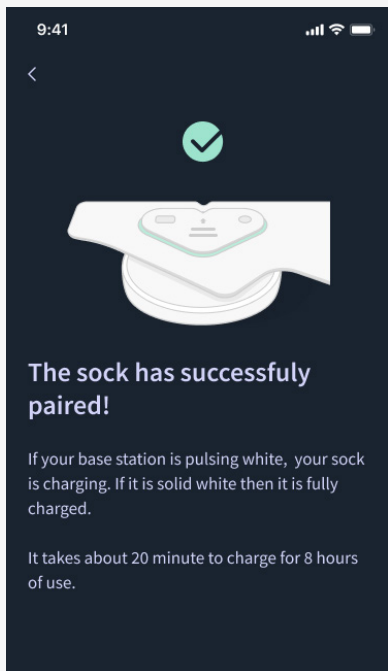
9:41

<

The sock has successfuly paired!

If your base station is pulsing white, your sock is charging. If it is solid white then it is fully charged.

It takes about 20 minute to charge for 8 hours of use.